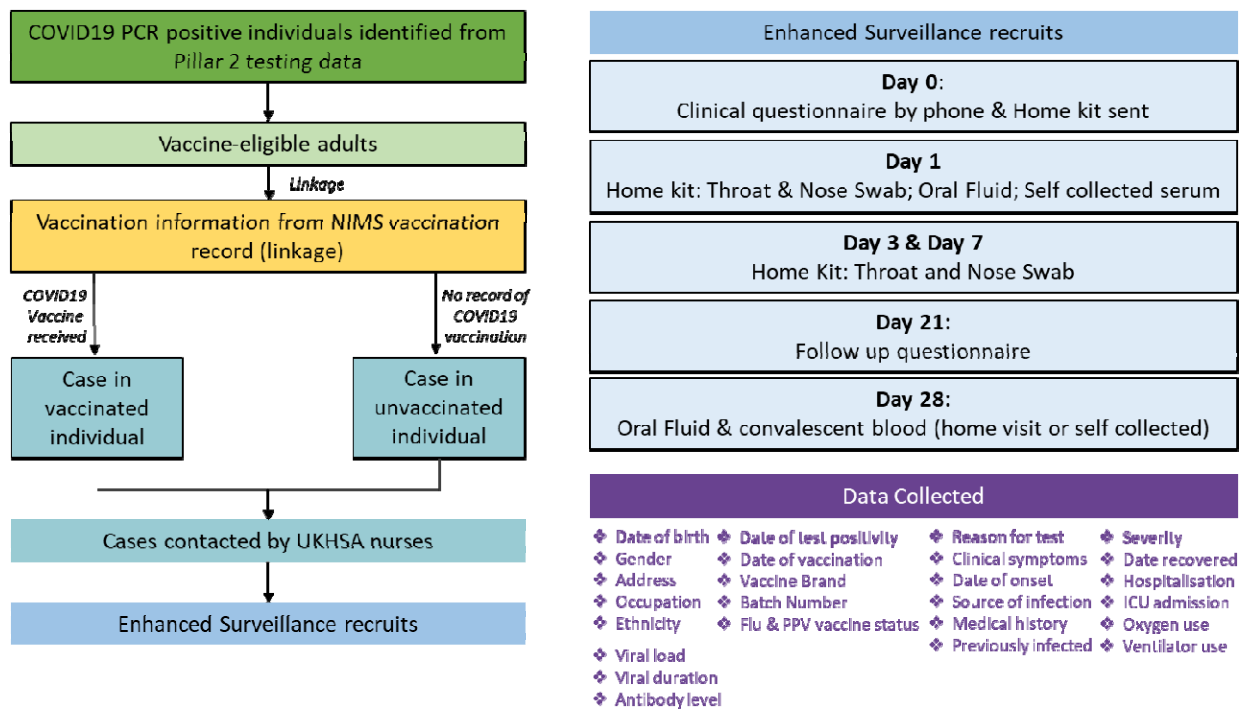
COVID19 PCR positive individuals identified from Pillar 2 testing data

Vaccine-eligible adults

Linkage

Vaccination information from NIMS vaccination record (linkage)

COVID19 Vaccine received

No record of COVID19 vaccination

Case in vaccinated individual

Case in unvaccinated individual

Cases contacted by UKHSA nurses

Enhanced Surveillance recruits

Enhanced Surveillance recruits

Day 0:
Clinical questionnaire by phone & Home kit sent

Day 1
Home kit: Throat & Nose Swab; Oral Fluid; Self collected serum

Day 3 & Day 7
Home Kit: Throat and Nose Swab

Day 21:
Follow up questionnaire

Day 28:
Oral Fluid & convalescent blood (home visit or self collected)

Data Collected

❖ Date of birth
❖ Gender
❖ Address
❖ Occupation
❖ Ethnicity

❖ Viral load
❖ Viral duration
❖ Antibody level

❖ Date of test positivity
❖ Date of vaccination
❖ Vaccine Brand
❖ Batch Number
❖ Flu & PPV vaccine status

❖ Reason for test
❖ Clinical symptoms
❖ Date of onset
❖ Source of infection
❖ Medical history
❖ Previously infected

❖ Severity
❖ Date recovered
❖ Hospitalisation
❖ ICU admission
❖ Oxygen use
❖ Ventilator use